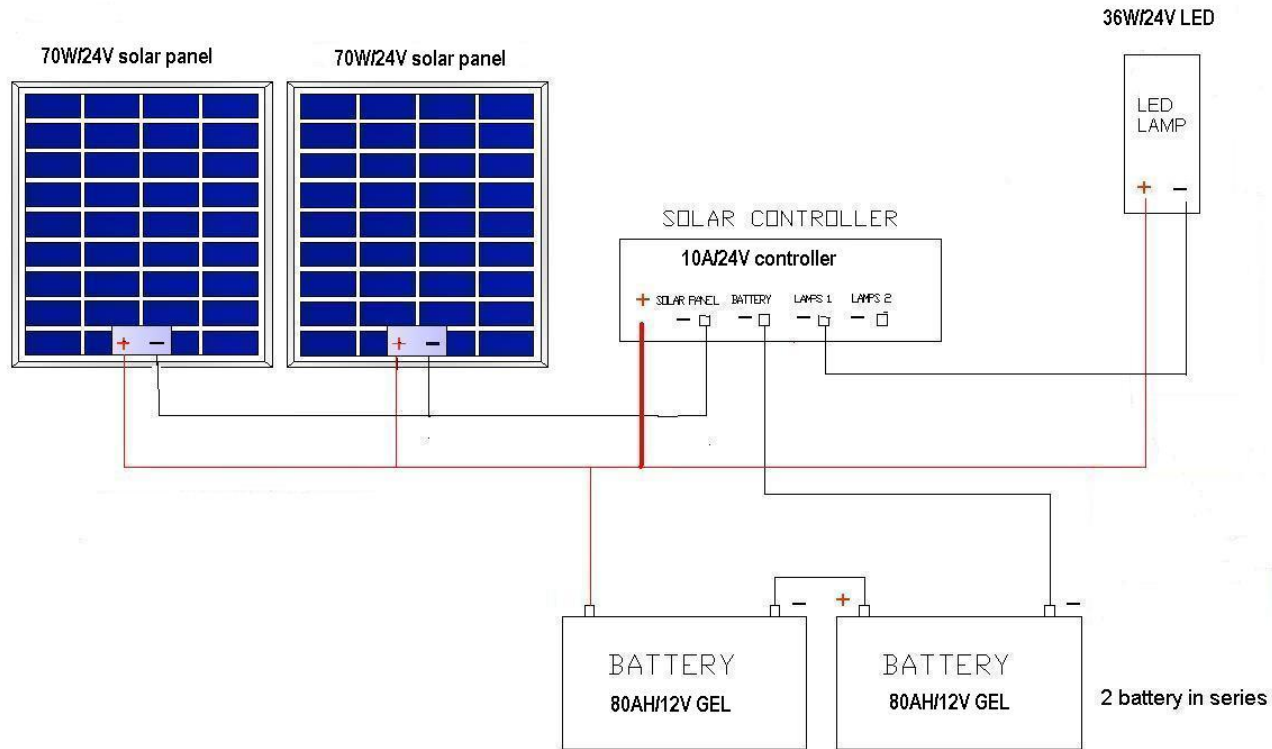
36W/24V LED

70W/24V solar panel

70W/24V solar panel

LED LAMP

+ −

SOLAR CONTROLLER

10A/24V controller

+ SOLAR PANEL BATTERY LAMPS 1 LAMPS 2

− − − −

+ −

+ −

− +

−

BATTERY
80AH/12V GEL

BATTERY
80AH/12V GEL

2 battery in series